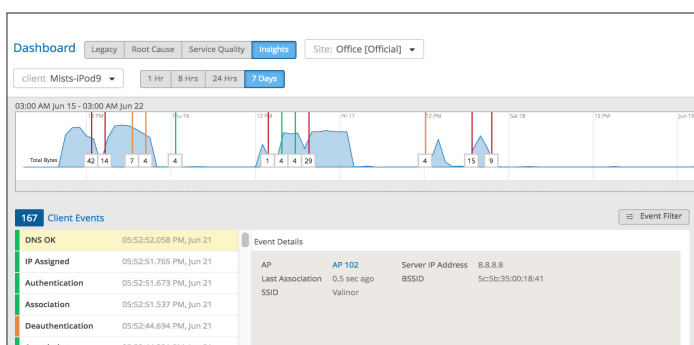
Dashboard Legacy Root Cause Service Quality Insights Site: Office [Official]

client Mists-iPod9 1 Hr 8 Hrs 24 Hrs 7 Days

03:00 AM Jun 15 - 03:00 AM Jun 22

12 PM Thu 16 12 PM Fri 17 12 PM Sat 18 12 PM Jun 19

Total Bytes 42 14 7 4 4 1 4 4 29 4 15 9

167 Client Events Event Filter

| | |
|---|---|
| DNS OK | 05:52:52.058 PM, Jun 21 |
| IP Assigned | 05:52:51.765 PM, Jun 21 |
| Authentication | 05:52:51.673 PM, Jun 21 |
| Association | 05:52:51.537 PM, Jun 21 |
| Deauthentication | 05:52:44.694 PM, Jun 21 |

Event Details

AP AP 102 Server IP Address 8.8.8.8
Last Association 0.5 sec ago BSSID 5c:5b:35:00:18:41
SSID Valinor